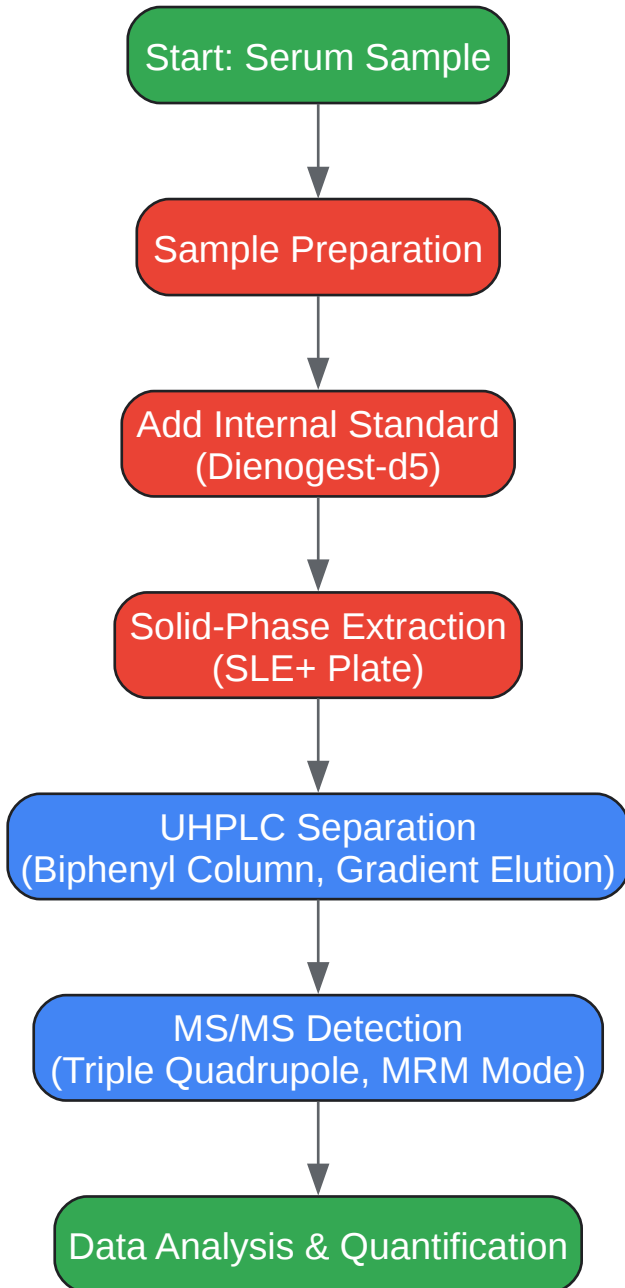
Start: Serum Sample

Sample Preparation

Add Internal Standard (Dienogest-d5)

Solid-Phase Extraction (SLE+ Plate)

UHPLC Separation (Biphenyl Column, Gradient Elution)

MS/MS Detection (Triple Quadrupole, MRM Mode)

Data Analysis & Quantification